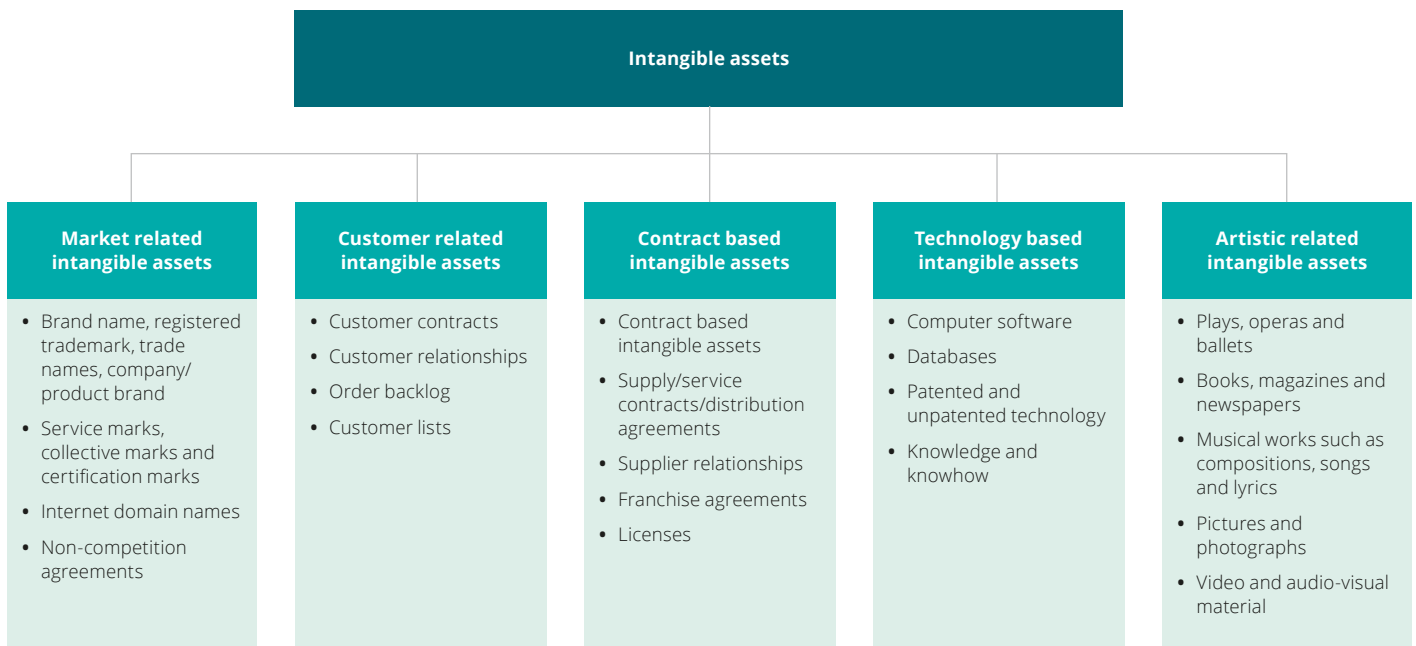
Intangible assets

Market related intangible assets

- Brand name, registered trademark, trade names, company/ product brand
- Service marks, collective marks and certification marks
- Internet domain names
- Non-competition agreements

Customer related intangible assets

- Customer contracts
- Customer relationships
- Order backlog
- Customer lists

Contract based intangible assets

- Contract based intangible assets
- Supply/service contracts/distribution agreements
- Supplier relationships
- Franchise agreements
- Licenses

Technology based intangible assets

- Computer software
- Databases
- Patented and unpatented technology
- Knowledge and knowhow

Artistic related intangible assets

- Plays, operas and ballets
- Books, magazines and newspapers
- Musical works such as compositions, songs and lyrics
- Pictures and photographs
- Video and audio-visual material